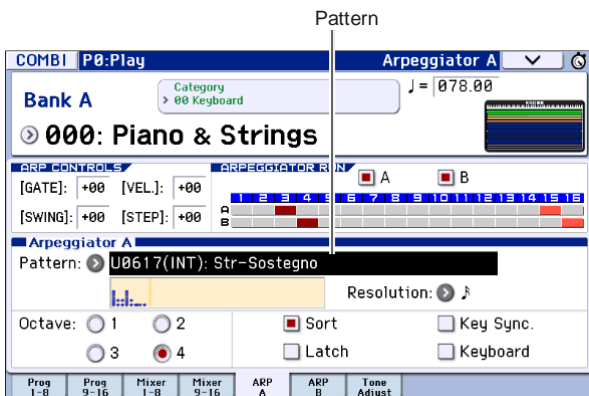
Pattern

COMBI P0:Play

Arpeggiator A

Bank A

Category
> 00 Keyboard

♩= 078.00

000: Piano & Strings

ARP CONTROLS

[GATE]: +00 [VEL.]: +00

[SWING]: +00 [STEP]: +00

ARPEGGIATOR RUN

A

B

1 2 3 4 5 6 7 8 9 10 11 12 13 14 15 16

A
B

Arpeggiator A

Pattern: U0617(INT): Str-Sostegno

Resolution: ♪

Octave: 1 2 3 4

Sort

Key Sync.

Latch

Keyboard

Prog 1–8

Prog 9–16

Mixer 1–8

Mixer 9–16

ARP A

ARP B

Tone Adjust